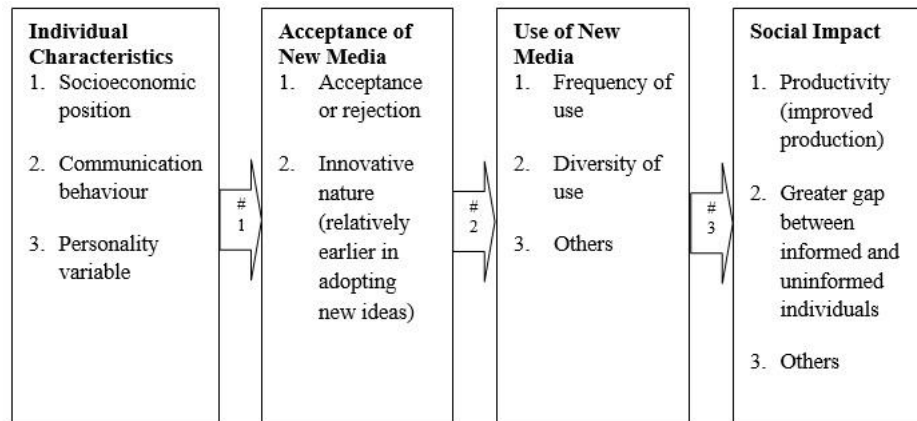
Individual Characteristics
1. Socioeconomic position
2. Communication behaviour
3. Personality variable

# 1

Acceptance of New Media
1. Acceptance or rejection
2. Innovative nature (relatively earlier in adopting new ideas)

# 2

Use of New Media
1. Frequency of use
2. Diversity of use
3. Others

# 3

Social Impact
1. Productivity (improved production)
2. Greater gap between informed and uninformed individuals
3. Others